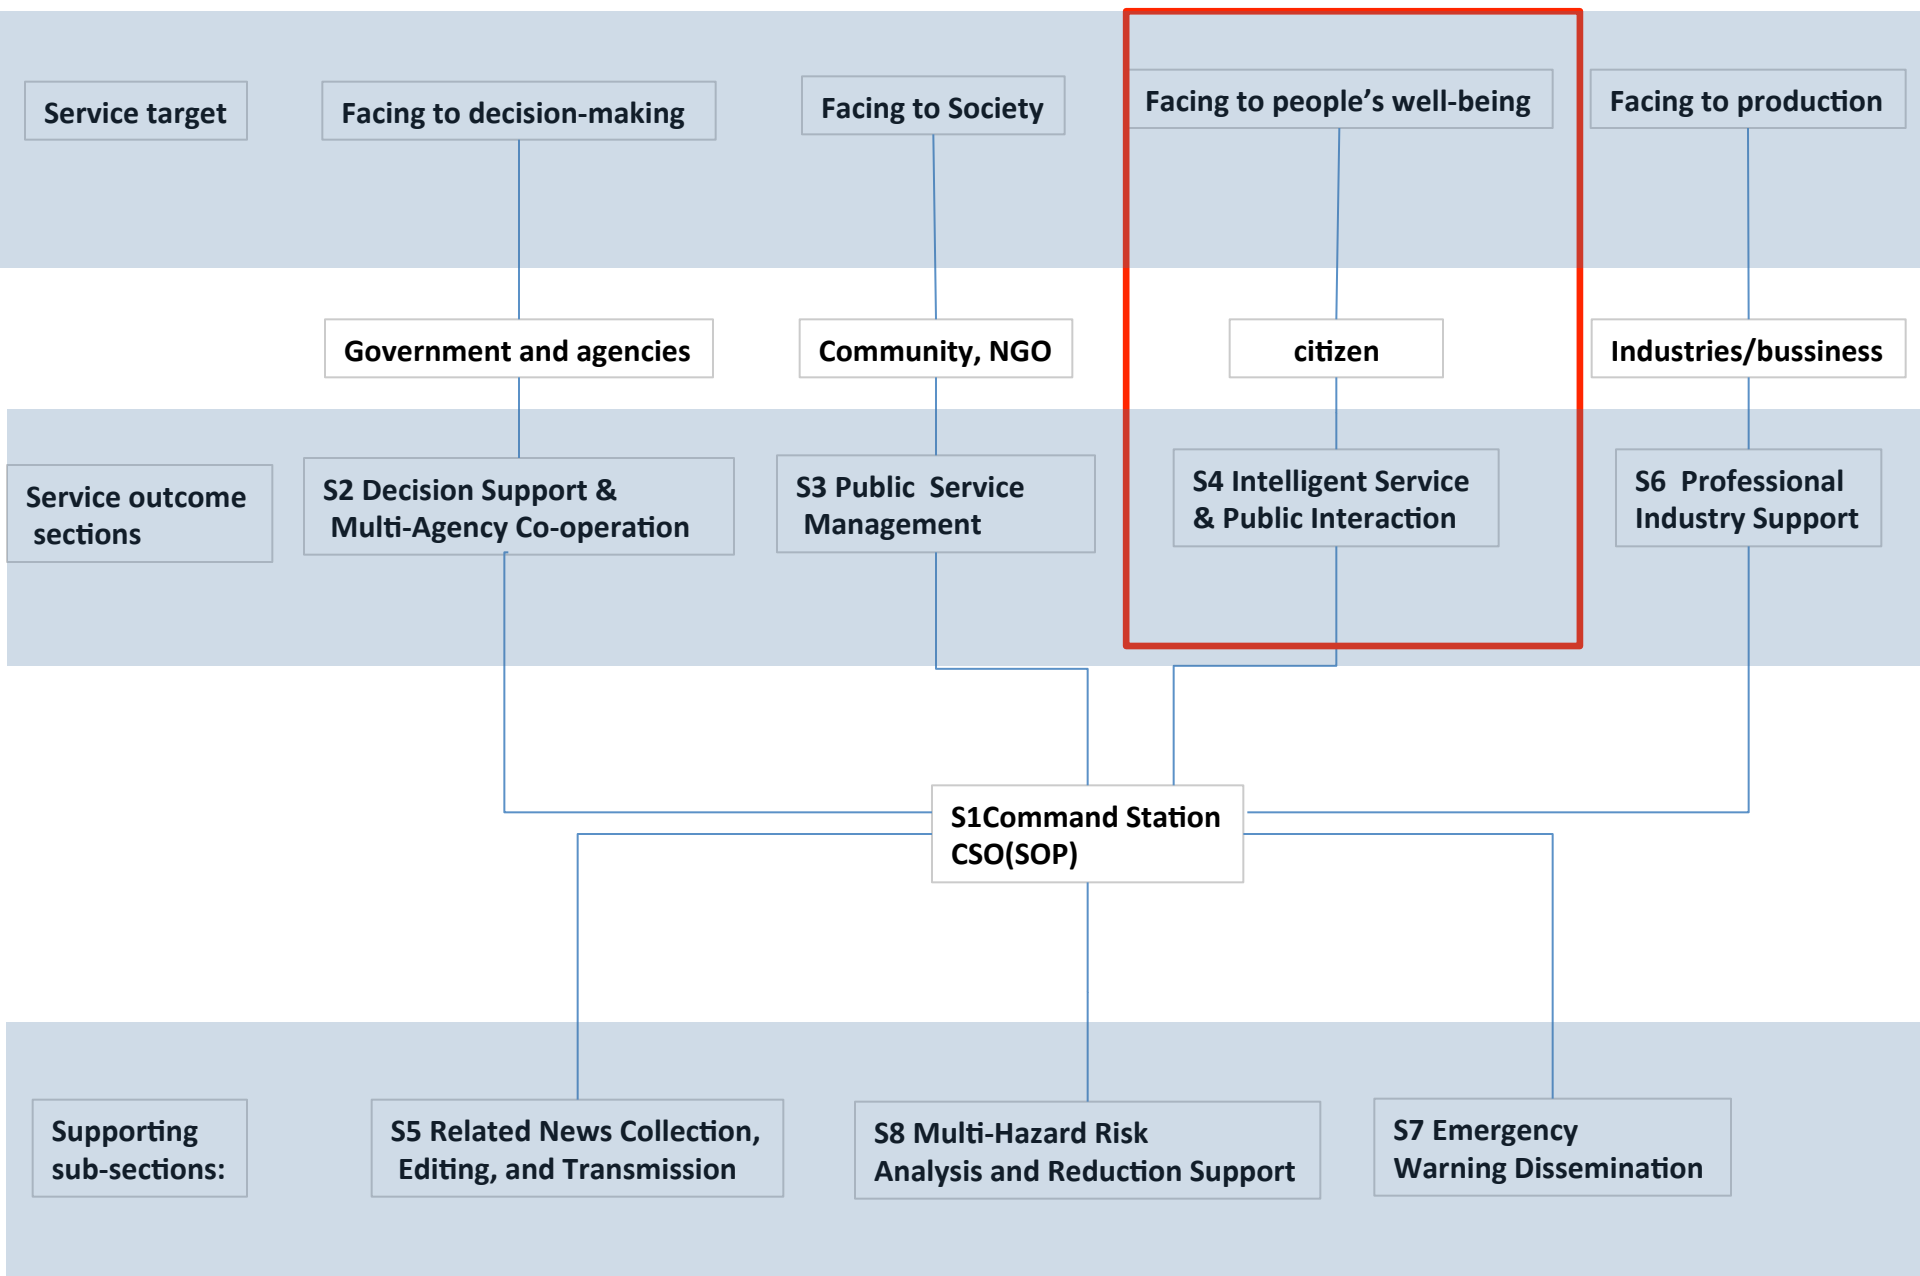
Service target

Facing to decision-making

Facing to Society

Facing to people’s well-being

Facing to production

Government and agencies

Community, NGO

citizen

Industries/bussiness

Service outcome sections

S2 Decision Support & Multi-Agency Co-operation

S3 Public Service Management

S4 Intelligent Service & Public Interaction

S6 Professional Industry Support

S1Command Station CSO(SOP)

Supporting sub-sections:

S5 Related News Collection, Editing, and Transmission

S8 Multi-Hazard Risk Analysis and Reduction Support

S7 Emergency Warning Dissemination